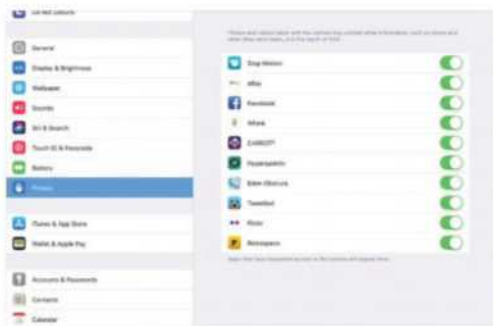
Do Not Disturb

General

Display & Brightness

Wallpaper

Sounds

Siri & Search

Touch ID & Passcode

Battery

Privacy

iTunes & App Store

Wallet & Apple Pay

Accounts & Passwords

Contacts

Calendar

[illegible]

Snap Matrix

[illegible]

Facebook

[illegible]

CARROT

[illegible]

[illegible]

Tweetbot

Flickr

Relicspace

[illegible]